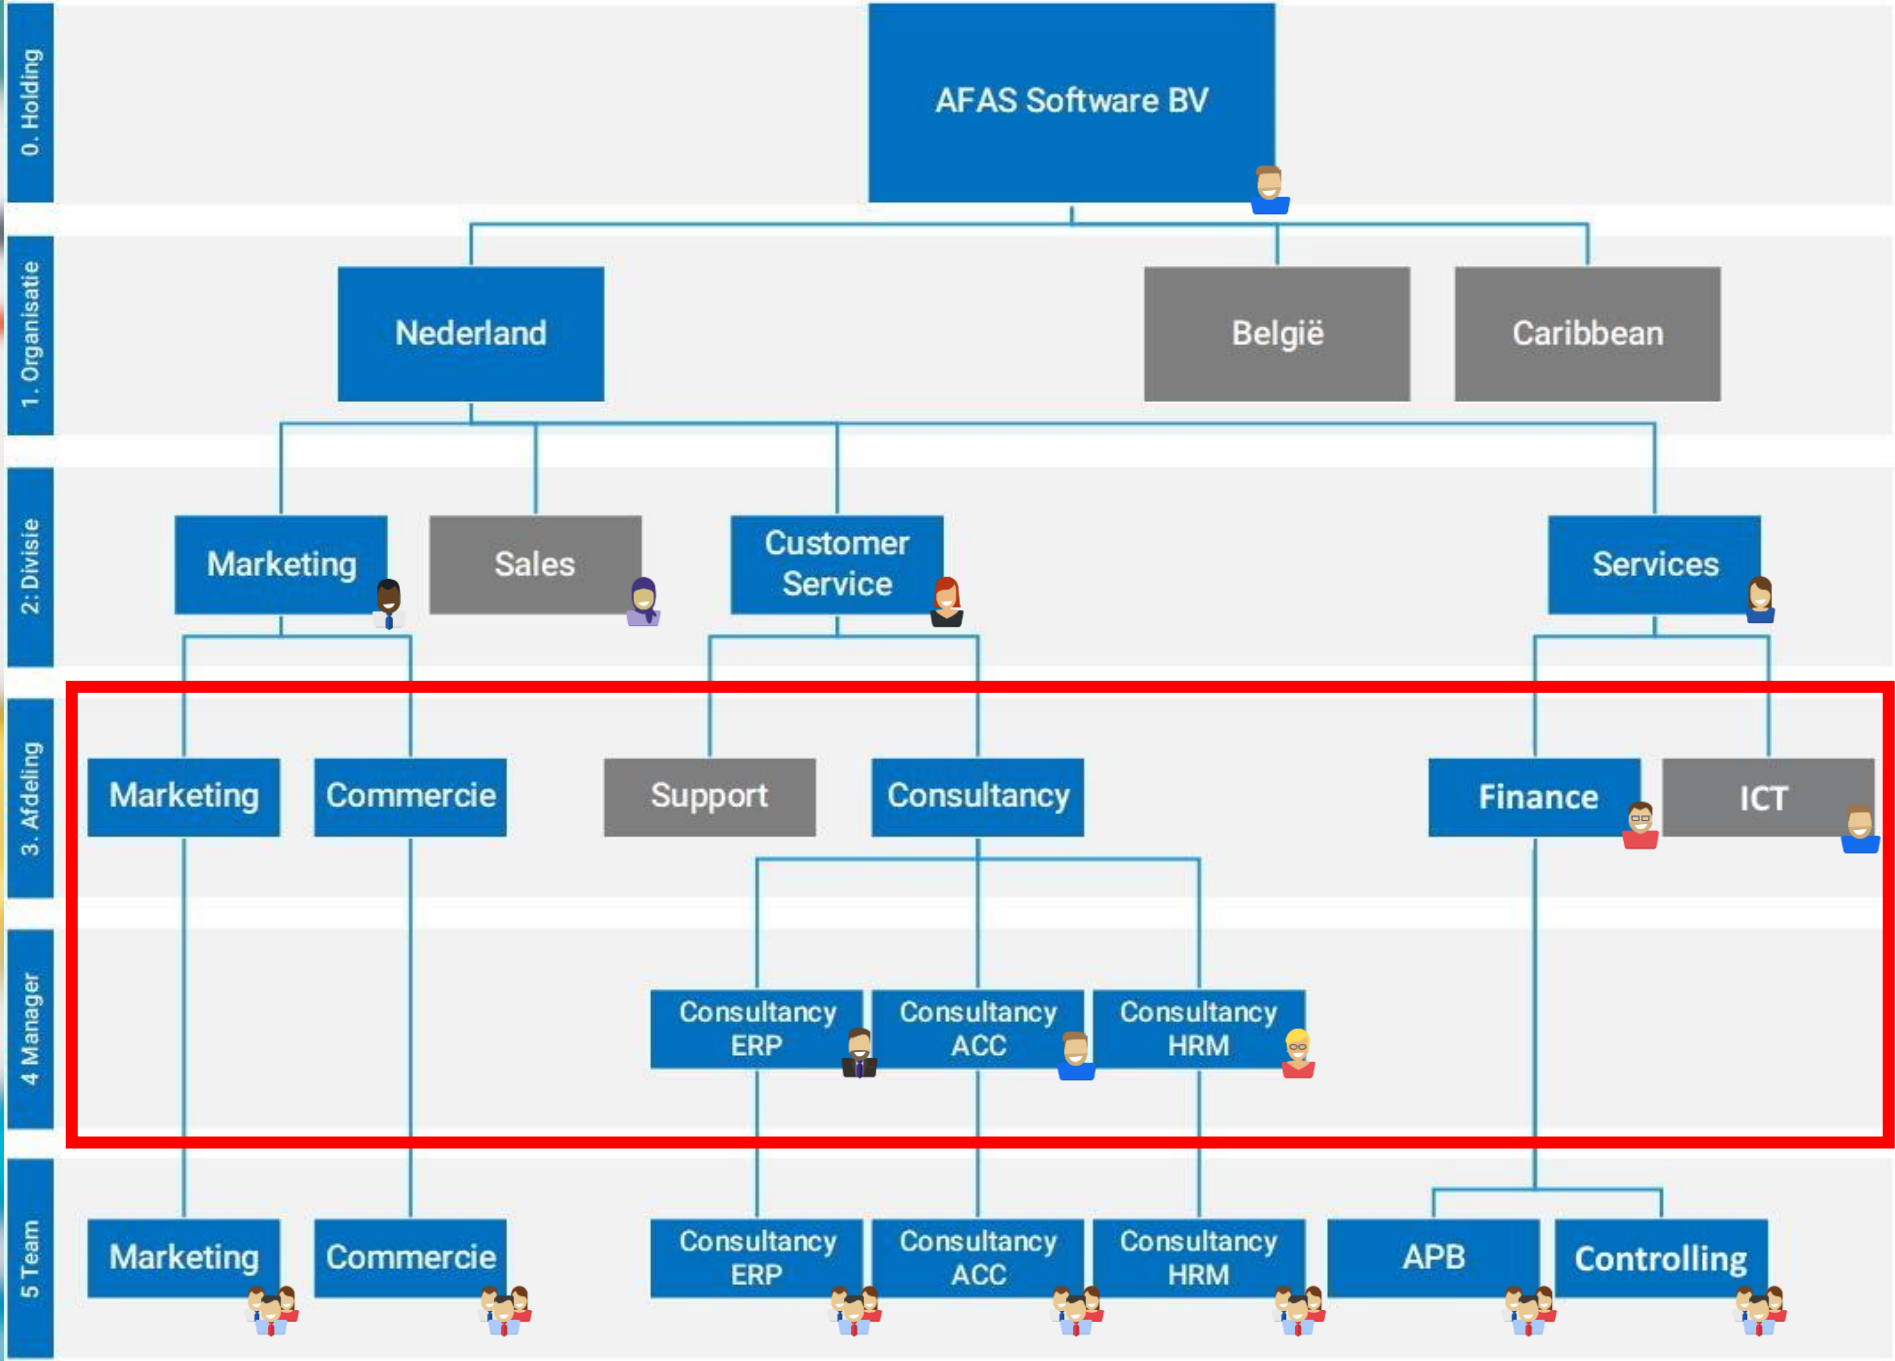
0. Holding
AFAS Software BV

1. Organisatie
Nederland
België
Caribbean

2: Divisie
Marketing
Sales
Customer Service
Services

3. Afdeling
Marketing
Commercie
Support
Consultancy
Finance
ICT

4 Manager
Consultancy ERP
Consultancy ACC
Consultancy HRM

5 Team
Marketing
Commercie
Consultancy ERP
Consultancy ACC
Consultancy HRM
APB
Controlling